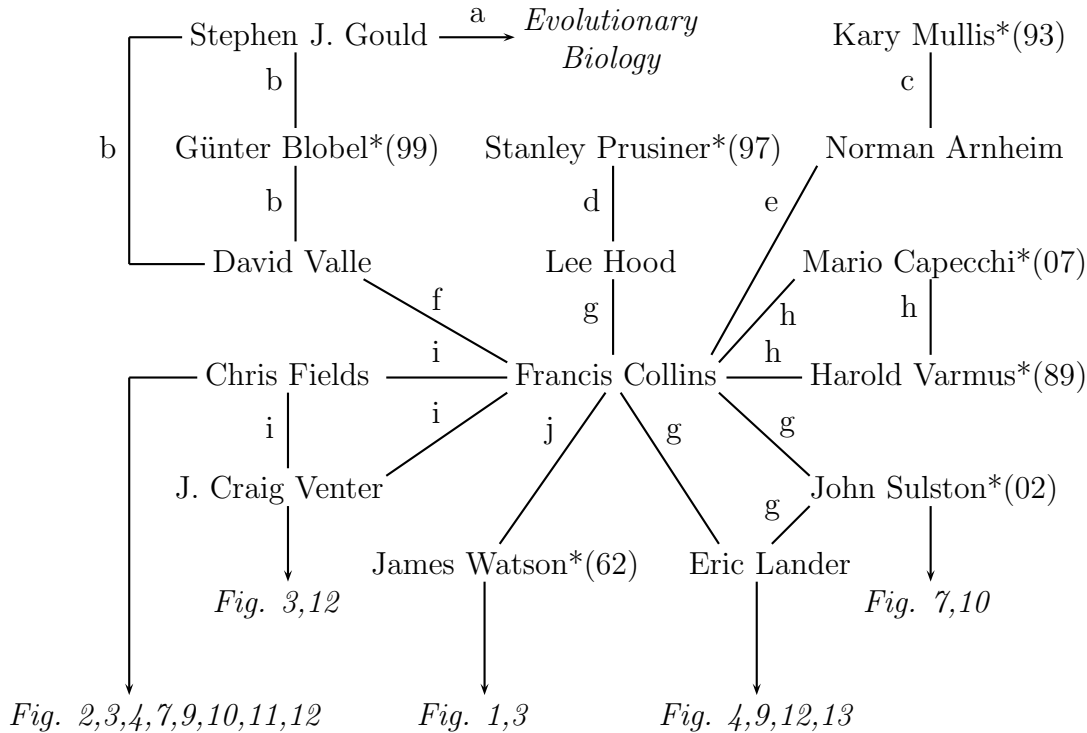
Stephen J. Gould a Evolutionary Biology

Kary Mullis*(93)

b

c

b

Günter Blobel*(99)

Stanley Prusiner*(97)

Norman Arnheim

b

d

e

David Valle

Lee Hood

Mario Capecchi*(07)

f

g

h

h

Chris Fields

i

Francis Collins

h

Harold Varmus*(89)

i

i

j

g

g

J. Craig Venter

John Sulston*(02)

g

James Watson*(62)

Eric Lander

Fig. 3,12

Fig. 7,10

Fig. 2,3,4,7,9,10,11,12

Fig. 1,3

Fig. 4,9,12,13